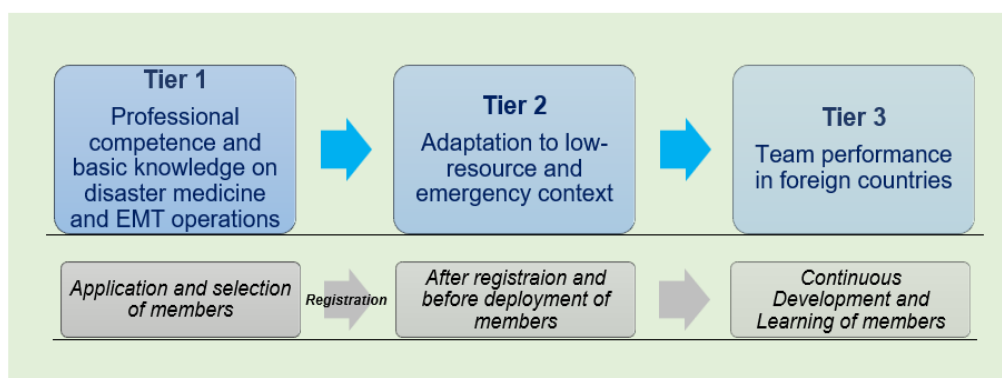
Tier 1
Professional competence and basic knowledge on disaster medicine and EMT operations

Tier 2
Adaptation to low-resource and emergency context

Tier 3
Team performance in foreign countries

Application and selection of members

Registration

After registraion and before deployment of members

Continuous Development and Learning of members